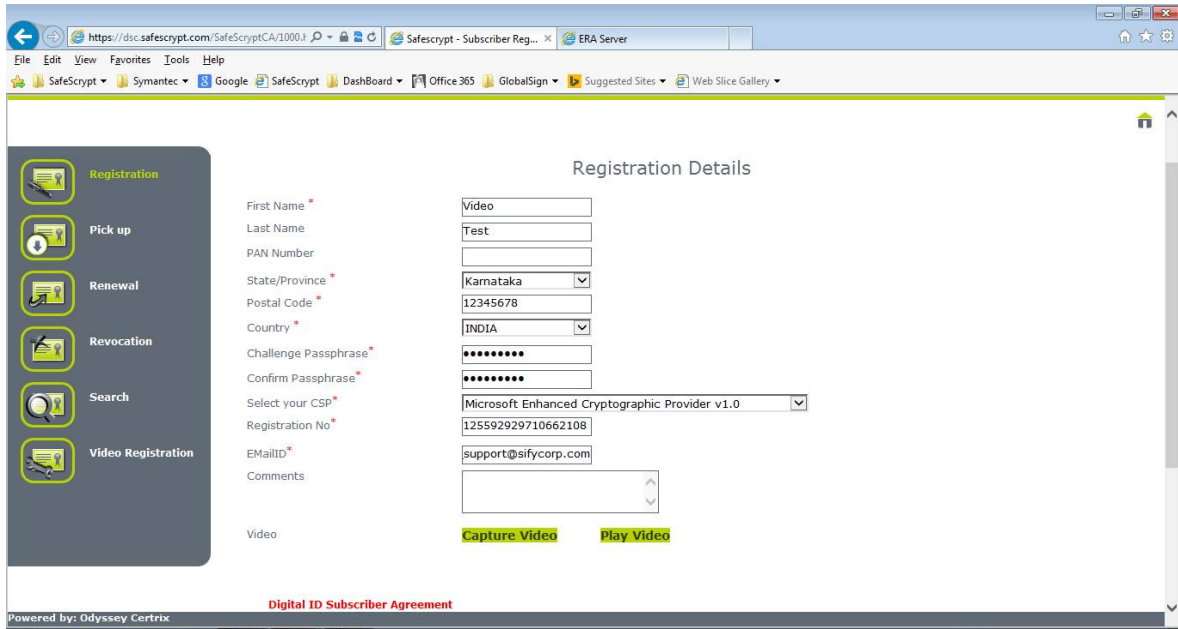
https://dsc.safescrypt.com/SafeScryptCA/1000.
Safescrypt - Subscriber Reg... ×
ERA Server

File Edit View Favorites Tools Help

SafeScrypt ▾ Symantec ▾ Google SafeScrypt DashBoard ▾ Office 365 GlobalSign ▾ Suggested Sites ▾ Web Slice Gallery ▾

Registration
Pick up
Renewal
Revocation
Search
Video Registration

Registration Details

| | |
|---|---|
| First Name * | Video |
| Last Name | Test |
| PAN Number | |
| State/Province * | Karnataka |
| Postal Code * | 12345678 |
| Country * | INDIA |
| Challenge Passphrase* | ••••••••• |
| Confirm Passphrase* | ••••••••• |
| Select your CSP* | Microsoft Enhanced Cryptographic Provider v1.0 |
| Registration No* | 125592929710662108 |
| EMailID* | support@sifycorp.com |
| Comments | |
| Video | Capture Video Play Video |

Digital ID Subscriber Agreement

Powered by: Odyssey Certrix